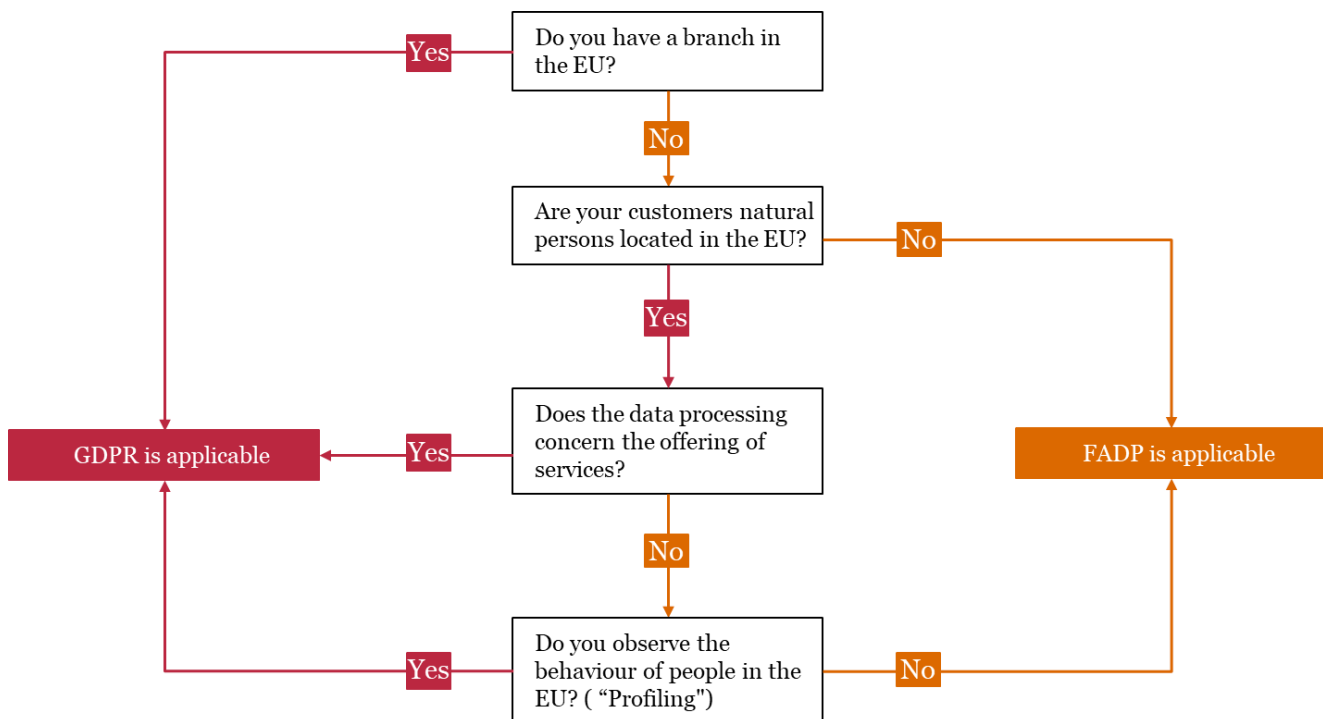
Yes

Do you have a branch in the EU?

No

Are your customers natural persons located in the EU?

No

Yes

Does the data processing concern the offering of services?

Yes

GDPR is applicable

FADP is applicable

No

Yes

Do you observe the behaviour of people in the EU? ( “Profiling")

No